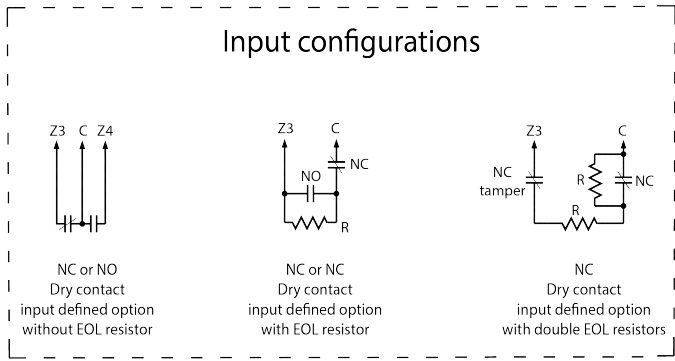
Input configurations

Z3 C Z4

NC or NO
Dry contact
input defined option
without EOL resistor

Z3 C
NC
NO
R

NC or NC
Dry contact
input defined option
with EOL resistor

Z3 C
NC
tamper
R
NC
R

NC
Dry contact
input defined option
with double EOL resistors